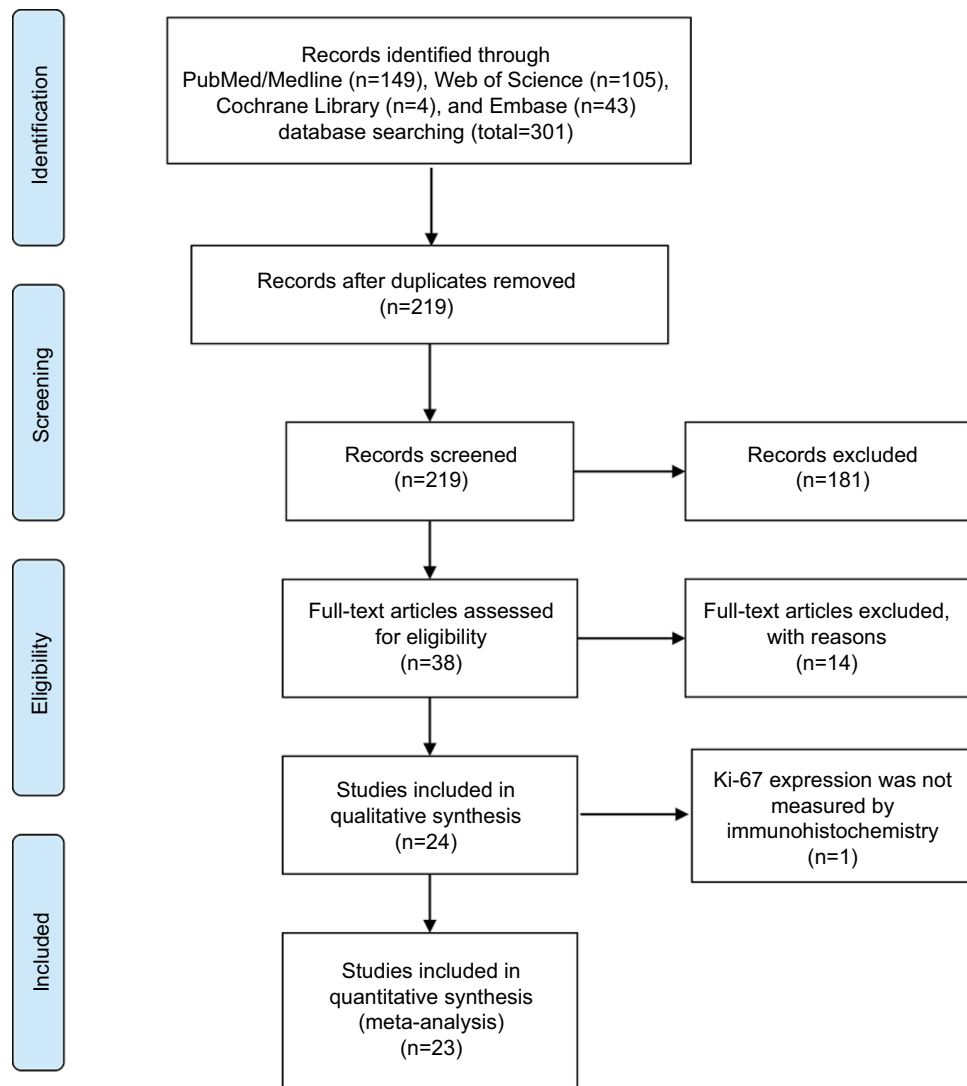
Identification

Records identified through PubMed/Medline (n=149), Web of Science (n=105), Cochrane Library (n=4), and Embase (n=43) database searching (total=301)

Screening

Records after duplicates removed (n=219)

Records screened (n=219)

Records excluded (n=181)

Eligibility

Full-text articles assessed for eligibility (n=38)

Full-text articles excluded, with reasons (n=14)

Studies included in qualitative synthesis (n=24)

Ki-67 expression was not measured by immunohistochemistry (n=1)

Included

Studies included in quantitative synthesis (meta-analysis) (n=23)